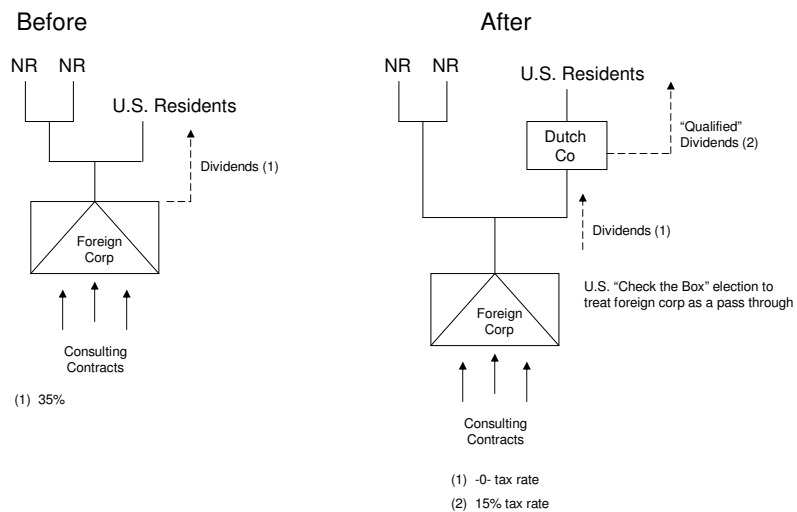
Before

NR NR

U.S. Residents

Dividends (1)

Foreign Corp

Consulting Contracts

(1) 35%

After

NR NR

U.S. Residents

Dutch Co

"Qualified" Dividends (2)

Dividends (1)

U.S. "Check the Box" election to treat foreign corp as a pass through

Foreign Corp

Consulting Contracts

(1) -0- tax rate

(2) 15% tax rate